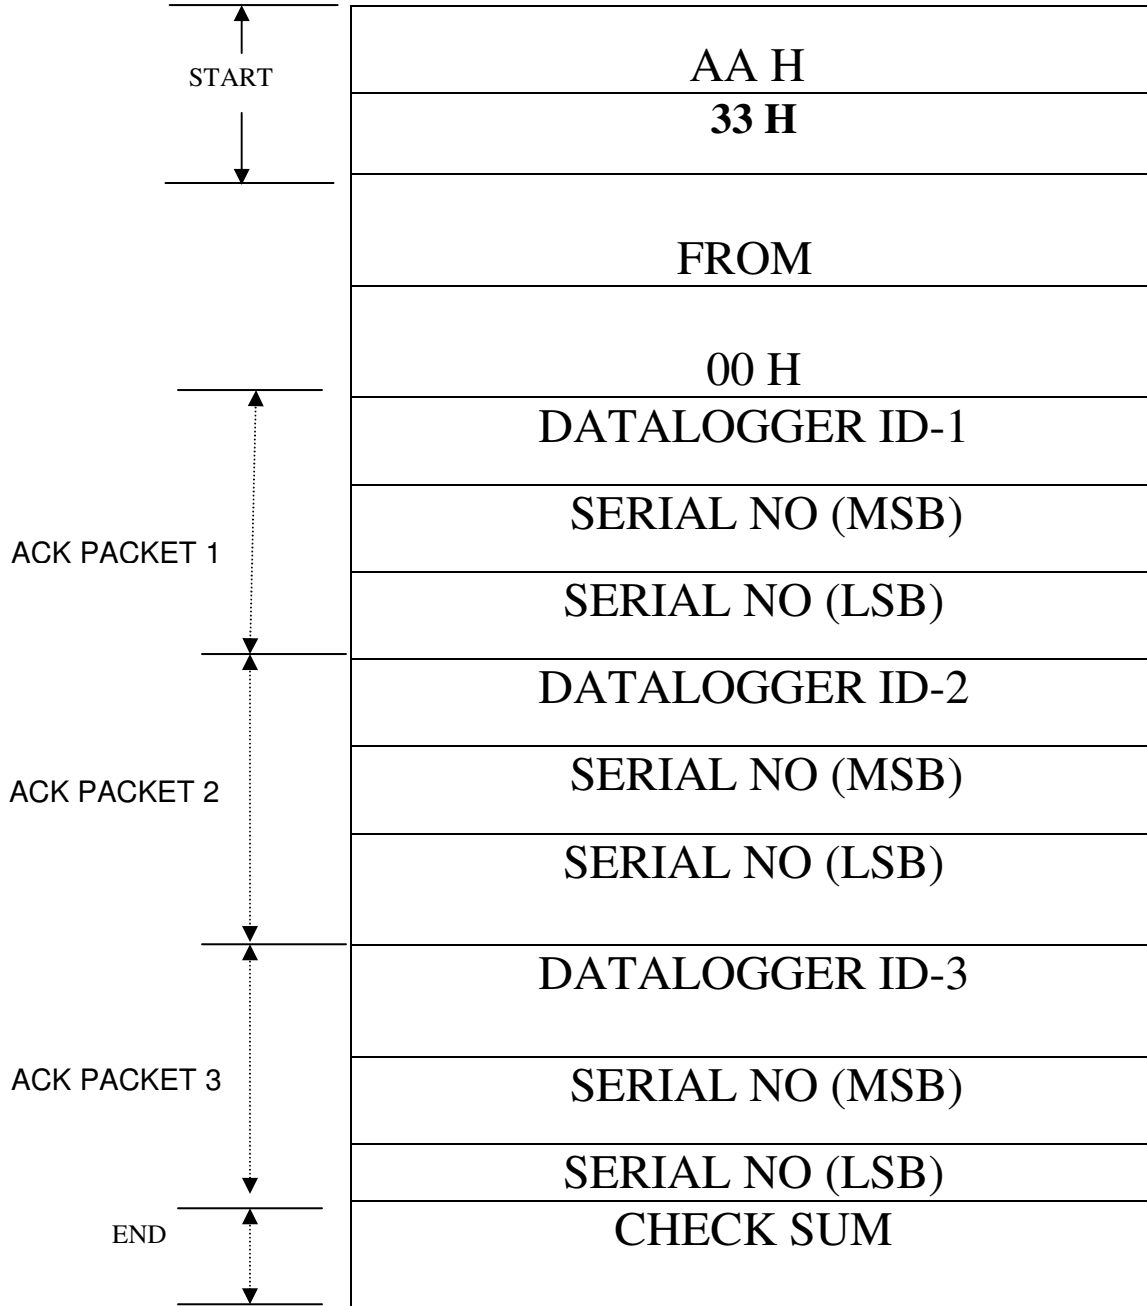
START

AA H

33 H

FROM

00 H

ACK PACKET 1

DATALOGGER ID-1

SERIAL NO (MSB)

SERIAL NO (LSB)

ACK PACKET 2

DATALOGGER ID-2

SERIAL NO (MSB)

SERIAL NO (LSB)

ACK PACKET 3

DATALOGGER ID-3

SERIAL NO (MSB)

SERIAL NO (LSB)

END

CHECK SUM